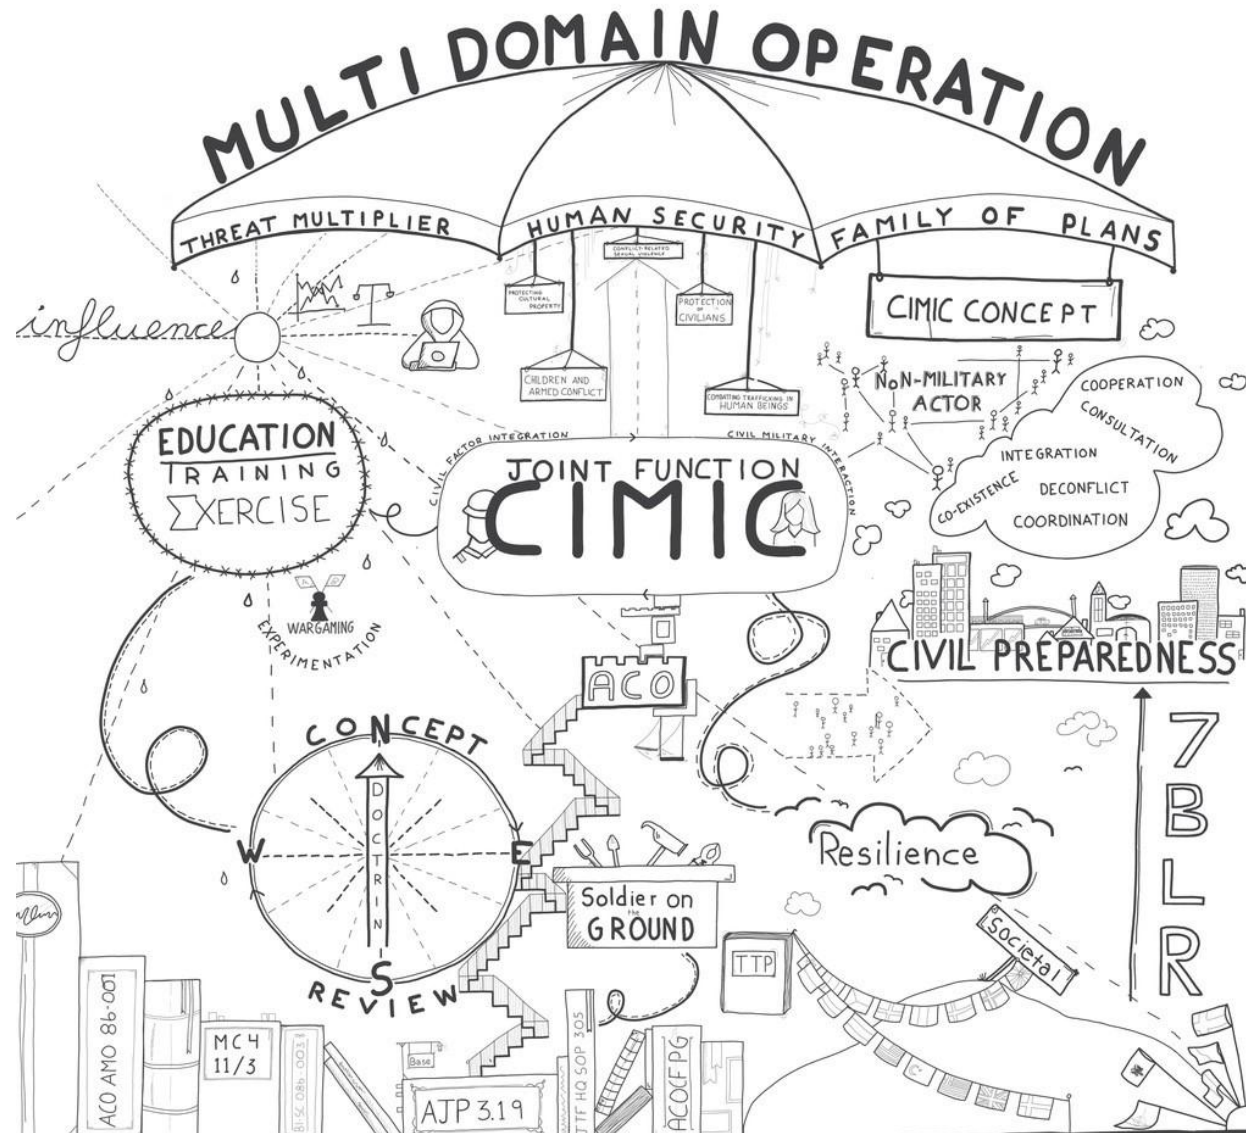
MULTI DOMAIN OPERATION

THREAT MULTIPLIER

HUMAN SECURITY

FAMILY OF PLANS

CONFLICT RELATED SEXUAL VIOLENCE

PROTECTING CULTURAL PROPERTY

PROTECTION OF CIVILIANS

CHILDREN AND ARMED CONFLICT

COMBATING TRAFFICKING IN HUMAN BEINGS

CIMIC CONCEPT

influence

NON-MILITARY ACTOR

COOPERATION

CONSULTATION

INTEGRATION

CO-EXISTENCE

DECONFLICT

COORDINATION

EDUCATION
TRAINING
ΣXERCISE

CIVIL FACTOR INTEGRATION

CIVIL MILITARY INTERACTION

JOINT FUNCTION
CIMIC

WARGAMING

EXPERIMENTATION

ACO

CIVIL PREPAREDNESS

CONCEPT

N

DOCTRINE

W

E

S

REVIEW

Resilience

7
B
L
R

Soldier on the GROUND

TTP

Societal

ACO AMO 86-001

MC 4 11/3

Base

AJP 3.19

TTF HQ SOP 305

ACOCF PG